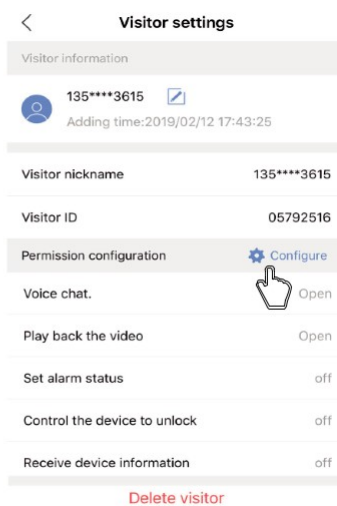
<

Visitor settings

Visitor information

135****3615

Adding time:2019/02/12 17:43:25

Visitor nickname 135****3615

Visitor ID 05792516

Permission configuration Configure

Voice chat. Open

Play back the video Open

Set alarm status off

Control the device to unlock off

Receive device information off

Delete visitor